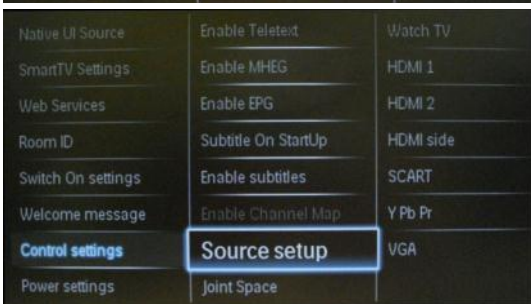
Native UI Source
SmartTV Settings
Web Services
Room ID
Switch On settings
Welcome message
Control settings
Power settings

Enable Teletext
Enable MHEG
Enable EPG
Subtitle On StartUp
Enable subtitles
Enable Channel Map
Source setup
Joint Space

Watch TV
HDMI 1
HDMI 2
HDMI side
SCART
Y Pb Pr
VGA